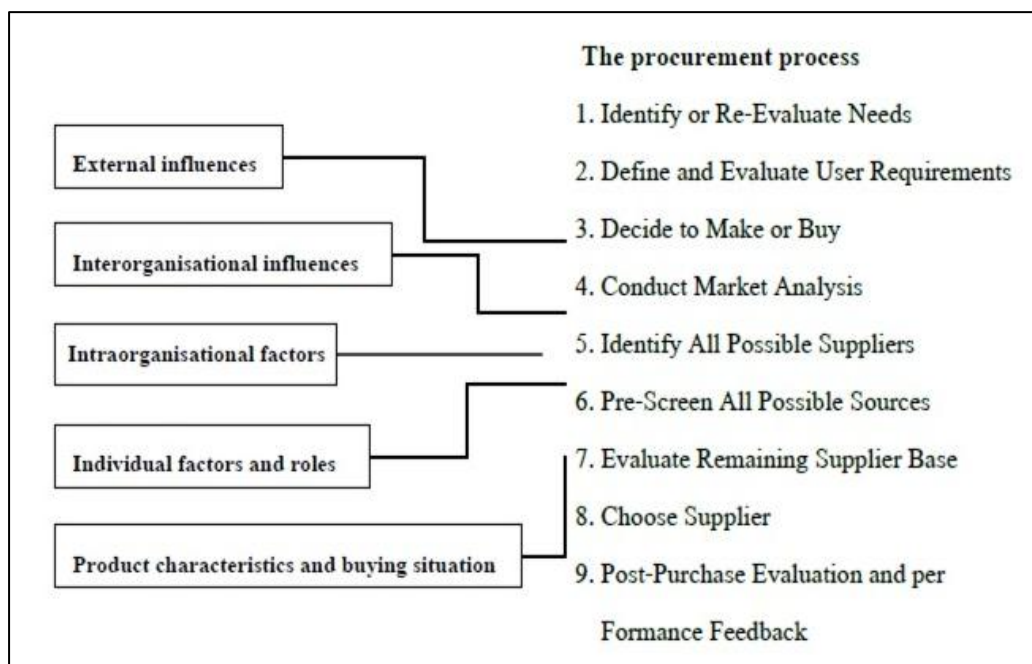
External influences

Interorganisational influences

Intraorganisational factors

Individual factors and roles

Product characteristics and buying situation

The procurement process

1. Identify or Re-Evaluate Needs

2. Define and Evaluate User Requirements

3. Decide to Make or Buy

4. Conduct Market Analysis

5. Identify All Possible Suppliers

6. Pre-Screen All Possible Sources

7. Evaluate Remaining Supplier Base

8. Choose Supplier

9. Post-Purchase Evaluation and per Formance Feedback